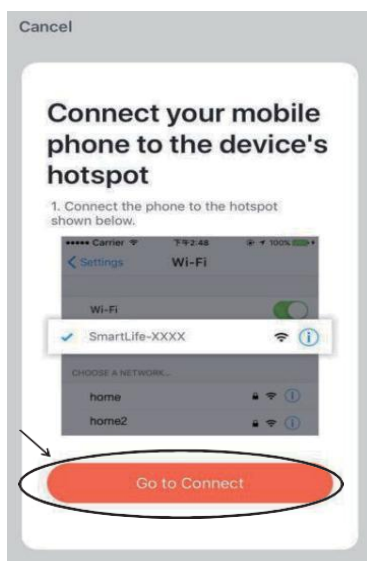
Cancel

Connect your mobile phone to the device's hotspot

1. Connect the phone to the hotspot shown below.

••••• Carrier 下午2:48 100%

< Settings Wi-Fi

Wi-Fi

SmartLife-XXXX

CHOOSE A NETWORK...

home

home2

Go to Connect